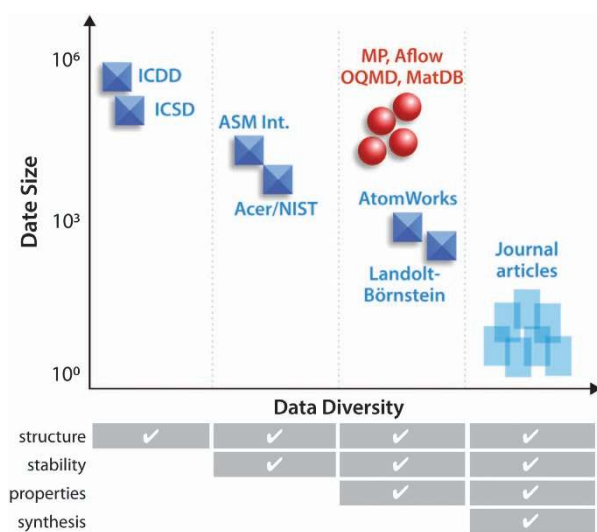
$10^6$
$10^3$
$10^0$
Date Size
ICDD
ICSD
ASM Int.
Acer/NIST
MP, Aflow
OQMD, MatDB
AtomWorks
Landolt-Börnstein
Journal articles
Data Diversity

| | | | | |
|---|---|---|---|---|
| structure | ✔ | ✔ | ✔ | ✔ |
| stability | | ✔ | ✔ | ✔ |
| properties | | | ✔ | ✔ |
| synthesis | | | | ✔ |